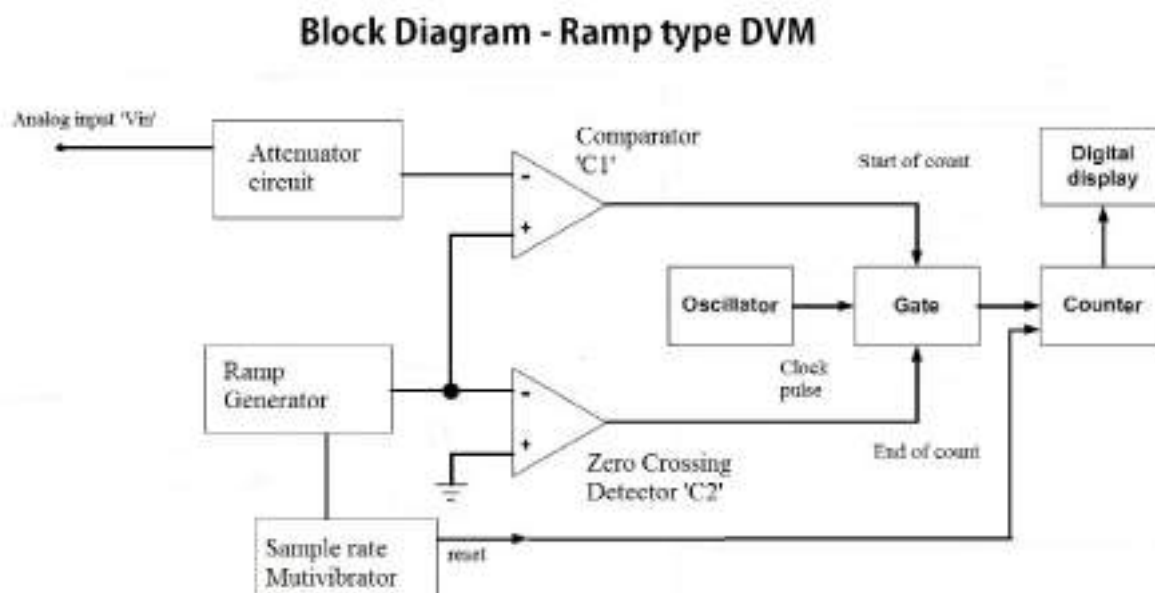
Block Diagram - Ramp type DVM

Analog input 'Vin'

Attenuator circuit

Comparator 'C1'

-

+

Start of count

Digital display

Oscillator

Gate

Counter

Clock pulse

Ramp Generator

-

+

End of count

Zero Crossing Detector 'C2'

Sample rate Mutivibrator

reset